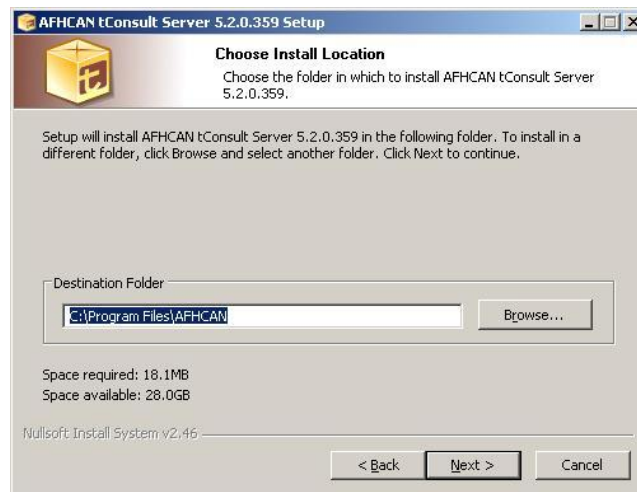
AFHCAN tConsult Server 5.2.0.359 Setup

Choose Install Location

Choose the folder in which to install AFHCAN tConsult Server 5.2.0.359.

Setup will install AFHCAN tConsult Server 5.2.0.359 in the following folder. To install in a different folder, click Browse and select another folder. Click Next to continue.

Destination Folder

C:\Program Files\AFHCAN

Browse...

Space required: 18.1MB
Space available: 28.0GB

Nullsoft Install System v2.46

< Back

Next >

Cancel